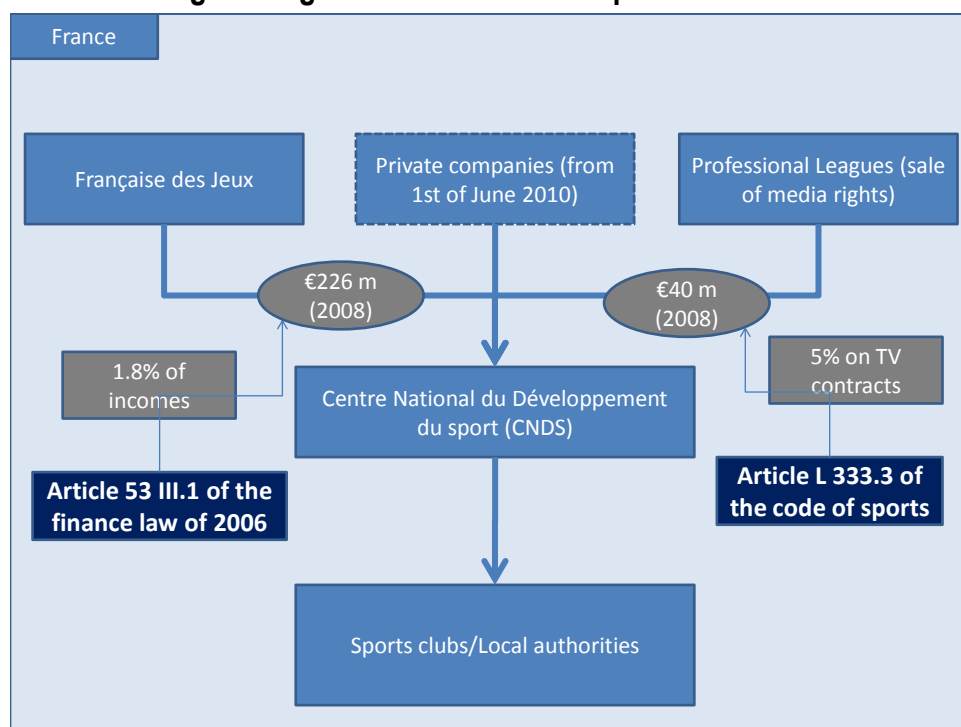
France

Française des Jeux

Private companies (from 1st of June 2010)

Professional Leagues (sale of media rights)

€226 m (2008)

€40 m (2008)

1.8% of incomes

Article 53 III.1 of the finance law of 2006

Centre National du Développement du sport (CNDS)

5% on TV contracts

Article L 333.3 of the code of sports

Sports clubs/Local authorities